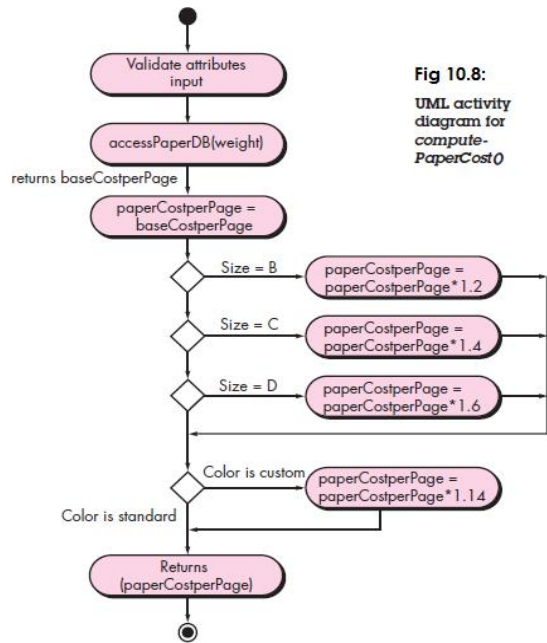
Validate attributes input

accessPaperDB(weight)

returns baseCostperPage

paperCostperPage = baseCostperPage

Size = B

paperCostperPage = paperCostperPage*1.2

Size = C

paperCostperPage = paperCostperPage*1.4

Size = D

paperCostperPage = paperCostperPage*1.6

Color is custom

paperCostperPage = paperCostperPage*1.14

Color is standard

Returns (paperCostperPage)

Fig 10.8:

UML activity diagram for computePaperCost()